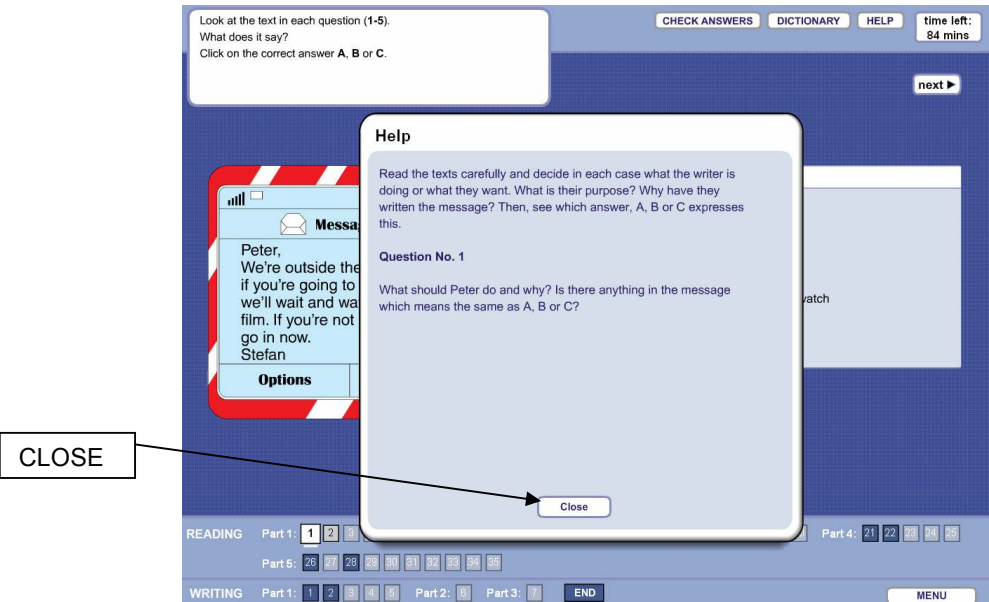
Look at the text in each question (**1-5**).
What does it say?
Click on the correct answer **A**, **B** or **C**.

CHECK ANSWERS DICTIONARY HELP time left: 84 mins

next ▶

Messa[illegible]

Peter,
We're outside the
if you're going to
we'll wait and wa
film. If you're not
go in now.
Stefan

Options

atch

Help

Read the texts carefully and decide in each case what the writer is doing or what they want. What is their purpose? Why have they written the message? Then, see which answer, A, B or C expresses this.

Question No. 1

What should Peter do and why? Is there anything in the message which means the same as A, B or C?

Close

CLOSE

READING Part 1: 1 2 3 Part 4: 21 22 23 24 25

Part 5: 26 27 28 29 30 31 32 33 34 35

WRITING Part 1: 1 2 3 4 5 Part 2: 6 Part 3: 7 END

MENU